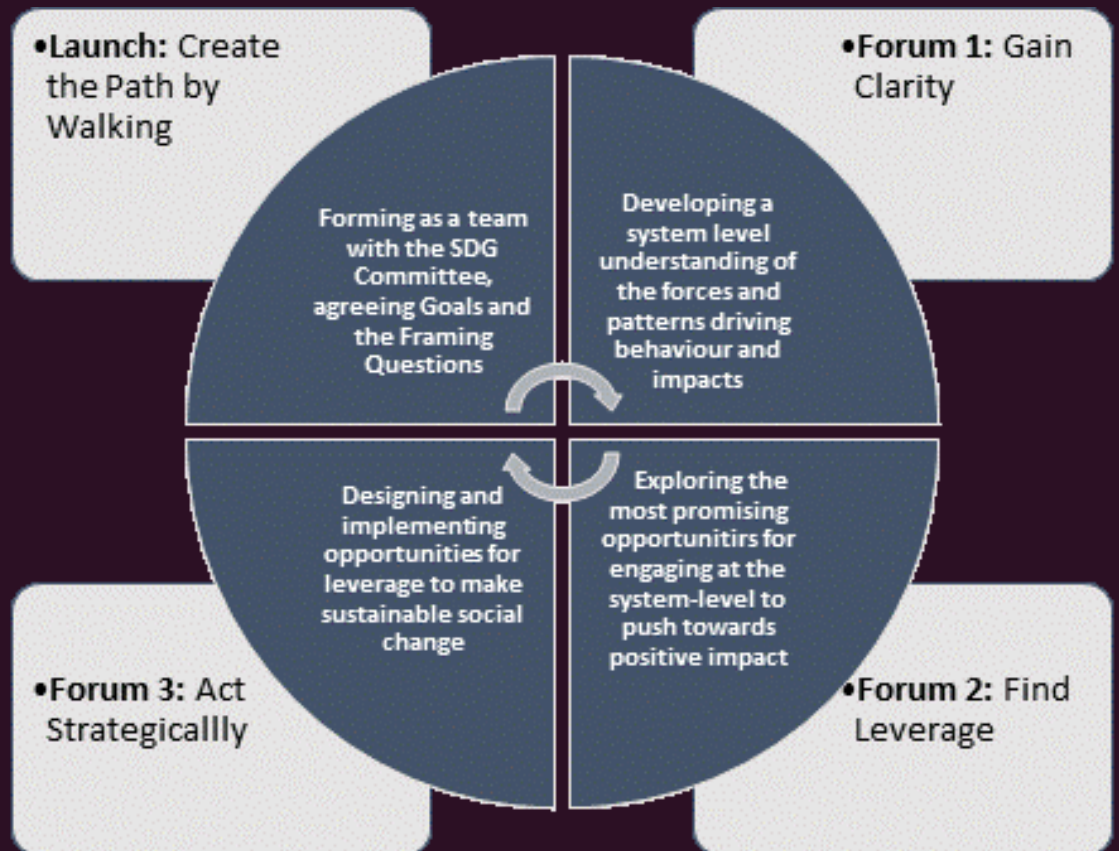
•**Launch:** Create the Path by Walking

•**Forum 1:** Gain Clarity

Forming as a team with the SDG Committee, agreeing Goals and the Framing Questions

Developing a system level understanding of the forces and patterns driving behaviour and impacts

Designing and implementing opportunities for leverage to make sustainable social change

Exploring the most promising opportunitirs for engaging at the system-level to push towards positive impact

•**Forum 3:** Act Strategicallly

•**Forum 2:** Find Leverage